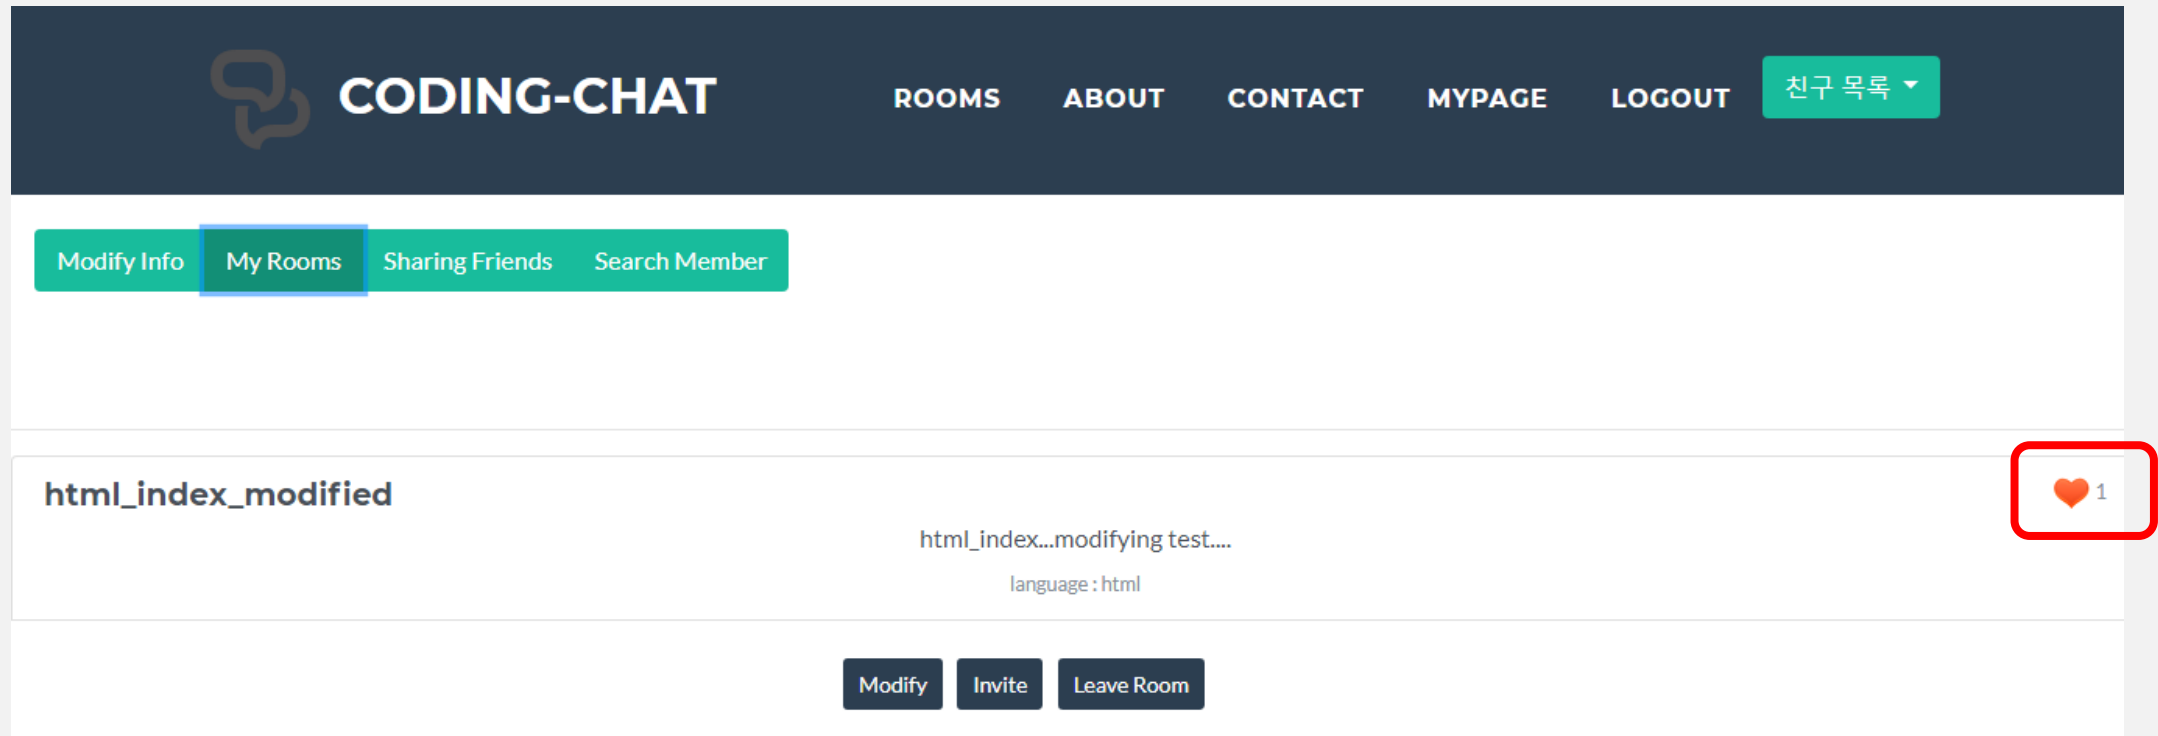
CODING-CHAT

ROOMS ABOUT CONTACT MYPAGE LOGOUT 친구 목록

Modify Info My Rooms Sharing Friends Search Member

html_index_modified

1

html_index...modifying test....

language : html

Modify Invite Leave Room